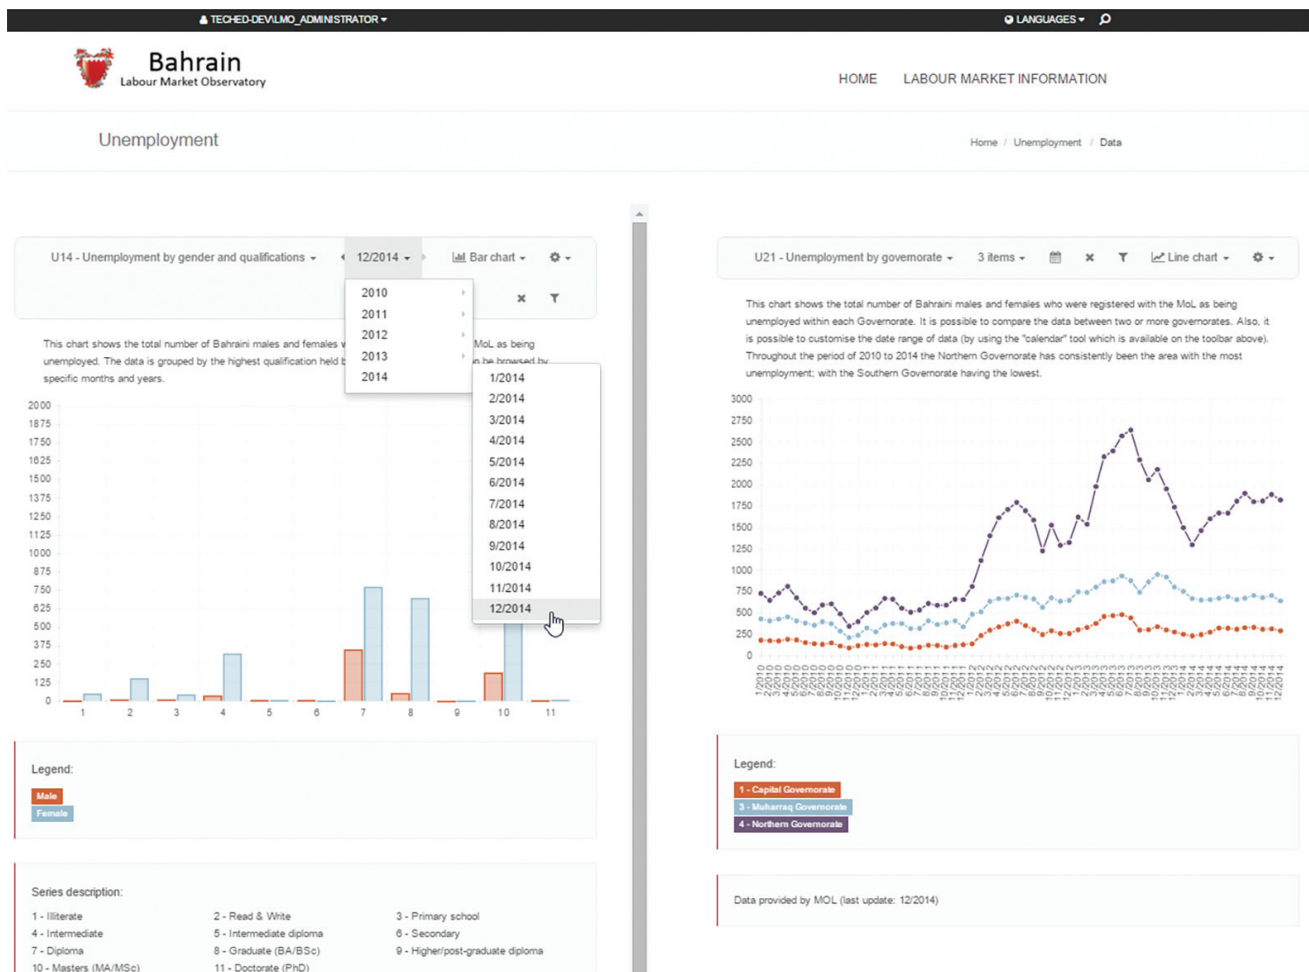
TECHED-DEV\LMO_ADMINISTRATOR ▾ LANGUAGES ▾

Bahrain
Labour Market Observatory

HOME LABOUR MARKET INFORMATION

Unemployment

Home / Unemployment / Data

U14 - Unemployment by gender and qualifications ▾ 12/2014 ▾ Bar chart ▾

2010
2011
2012
2013
2014

1/2014
2/2014
3/2014
4/2014
5/2014
6/2014
7/2014
8/2014
9/2014
10/2014
11/2014
12/2014

This chart shows the total number of Bahraini males and females v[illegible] MoL as being unemployed. The data is grouped by the highest qualification held b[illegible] n be browsed by specific months and years.

2000
1875
1750
1625
1500
1375
1250
1125
1000
875
750
625
500
375
250
125
0

1 2 3 4 5 6 7 8 9 10 11

Legend:
Male
Female

Series description:
1 - Illiterate
2 - Read & Write
3 - Primary school
4 - Intermediate
5 - Intermediate diploma
6 - Secondary
7 - Diploma
8 - Graduate (BA/BSc)
9 - Higher/post-graduate diploma
10 - Masters (MA/MSc)
11 - Doctorate (PhD)

U21 - Unemployment by governorate ▾ 3 items ▾ Line chart ▾

This chart shows the total number of Bahraini males and females who were registered with the MoL as being unemployed within each Governorate. It is possible to compare the data between two or more governorates. Also, it is possible to customise the date range of data (by using the "calendar" tool which is available on the toolbar above). Throughout the period of 2010 to 2014 the Northern Governorate has consistently been the area with the most unemployment; with the Southern Governorate having the lowest.

3000
2750
2500
2250
2000
1750
1500
1250
1000
750
500
250
0

1/2010 2/2010 3/2010 4/2010 5/2010 6/2010 7/2010 8/2010 9/2010 10/2010 11/2010 12/2010 1/2011 2/2011 3/2011 4/2011 5/2011 6/2011 7/2011 8/2011 9/2011 10/2011 11/2011 12/2011 1/2012 2/2012 3/2012 4/2012 5/2012 6/2012 7/2012 8/2012 9/2012 10/2012 11/2012 12/2012 1/2013 2/2013 3/2013 4/2013 5/2013 6/2013 7/2013 8/2013 9/2013 10/2013 11/2013 12/2013 1/2014 2/2014 3/2014 4/2014 5/2014 6/2014 7/2014 8/2014 9/2014 10/2014 11/2014 12/2014

Legend:
1 - Capital Governorate
3 - Muharraq Governorate
4 - Northern Governorate

Data provided by MOL (last update: 12/2014)